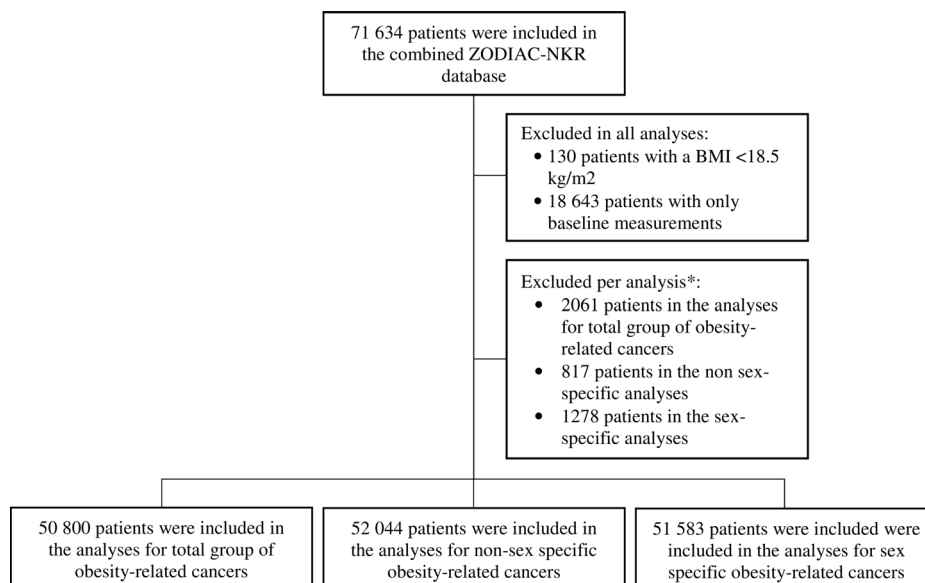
71 634 patients were included in the combined ZODIAC-NKR database

Excluded in all analyses:
- 130 patients with a BMI <18.5 kg/m2
- 18 643 patients with only baseline measurements

Excluded per analysis*:
- 2061 patients in the analyses for total group of obesity-related cancers
- 817 patients in the non sex-specific analyses
- 1278 patients in the sex-specific analyses

50 800 patients were included in the analyses for total group of obesity-related cancers

52 044 patients were included in the analyses for non-sex specific obesity-related cancers

51 583 patients were included were included in the analyses for sex specific obesity-related cancers